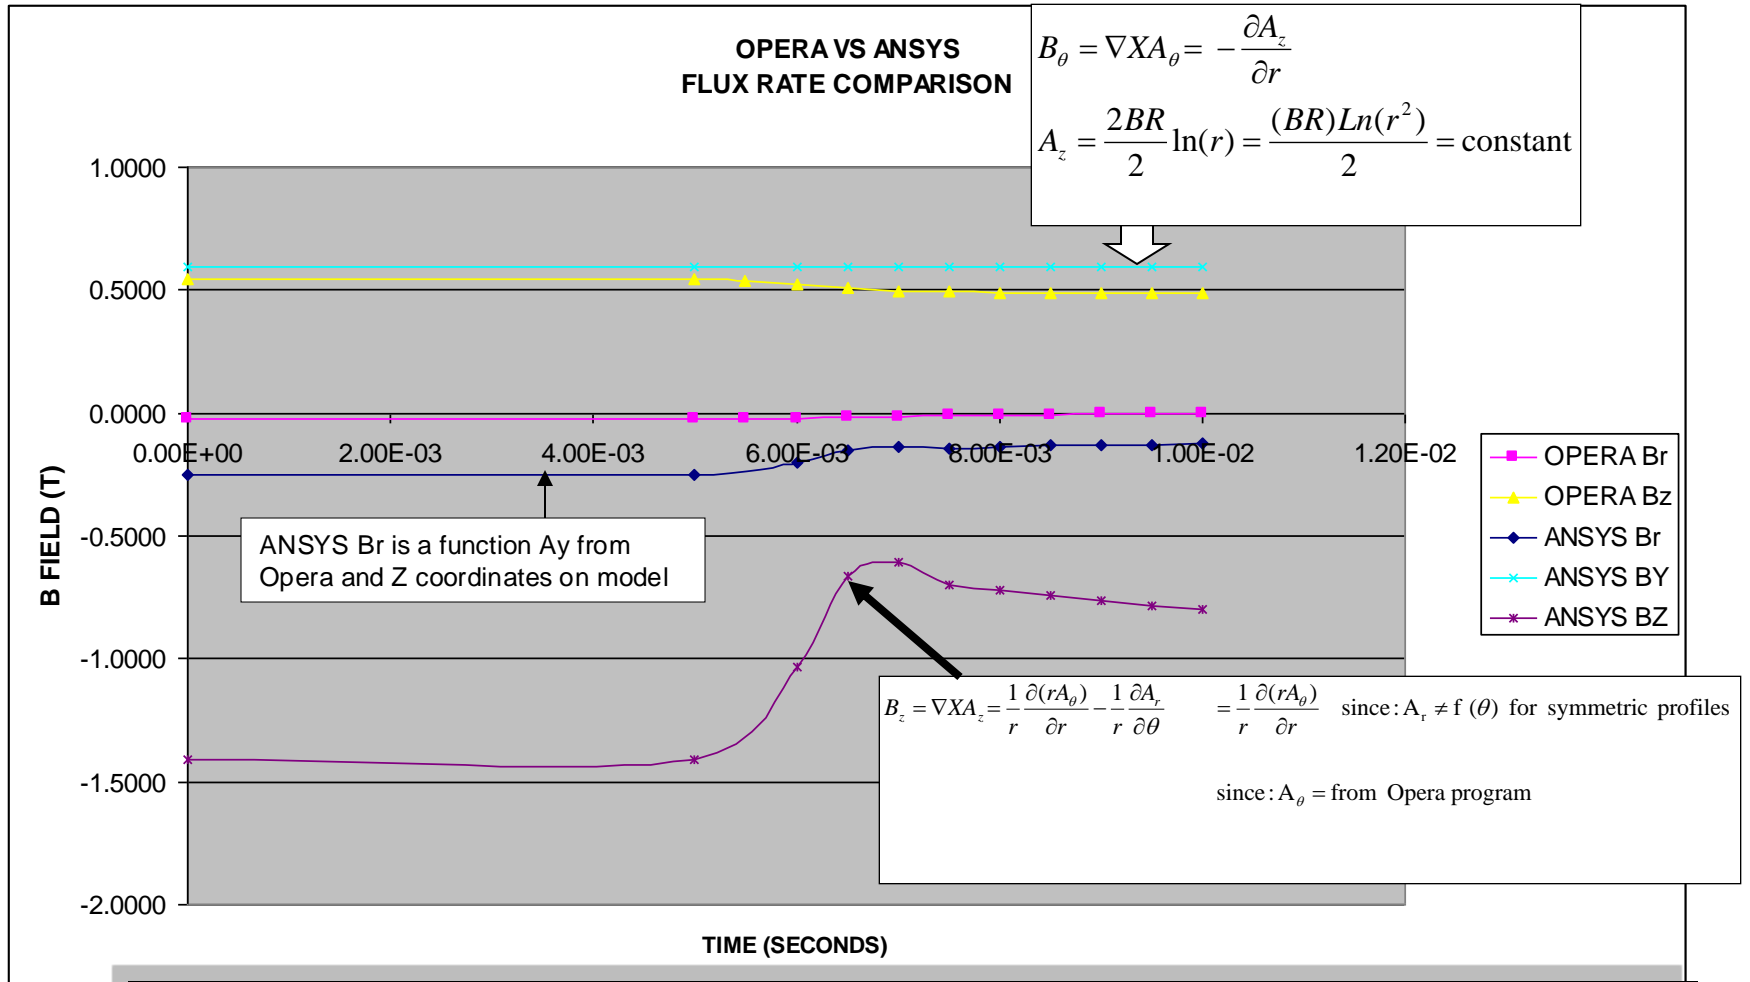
OPERA VS ANSYS
FLUX RATE COMPARISON

$B_\theta = \nabla X A_\theta = -\frac{\partial A_z}{\partial r}$

$A_z = \frac{2BR}{2}\ln(r) = \frac{(BR)Ln(r^2)}{2} = \text{constant}$

1.0000
0.5000
0.0000
-0.5000
-1.0000
-1.5000
-2.0000

0.00E+00
2.00E-03
4.00E-03
6.00E-03
8.00E-03
1.00E-02
1.20E-02

B FIELD (T)

TIME (SECONDS)

OPERA Br
OPERA Bz
ANSYS Br
ANSYS BY
ANSYS BZ

ANSYS Br is a function Ay from Opera and Z coordinates on model

$B_z = \nabla X A_z = \frac{1}{r}\frac{\partial(rA_\theta)}{\partial r} - \frac{1}{r}\frac{\partial A_r}{\partial \theta}$ $= \frac{1}{r}\frac{\partial(rA_\theta)}{\partial r}$ since : $A_r \neq f(\theta)$ for symmetric profiles

since : $A_\theta$ = from Opera program